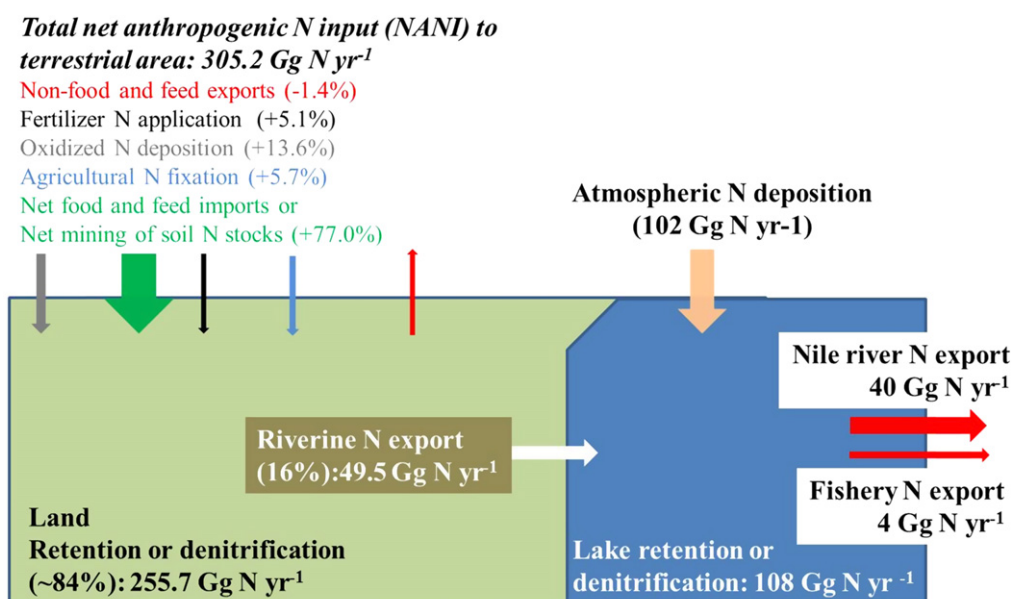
Total net anthropogenic N input (NANI) to terrestrial area: 305.2 Gg N yr$^{-1}$

Non-food and feed exports (-1.4%)

Fertilizer N application (+5.1%)

Oxidized N deposition (+13.6%)

Agricultural N fixation (+5.7%)

Net food and feed imports or Net mining of soil N stocks (+77.0%)

Atmospheric N deposition (102 Gg N yr-1)

Nile river N export 40 Gg N yr$^{-1}$

Riverine N export (16%):49.5 Gg N yr$^{-1}$

Fishery N export 4 Gg N yr$^{-1}$

Land Retention or denitrification (~84%): 255.7 Gg N yr$^{-1}$

Lake retention or denitrification: 108 Gg N yr $^{-1}$